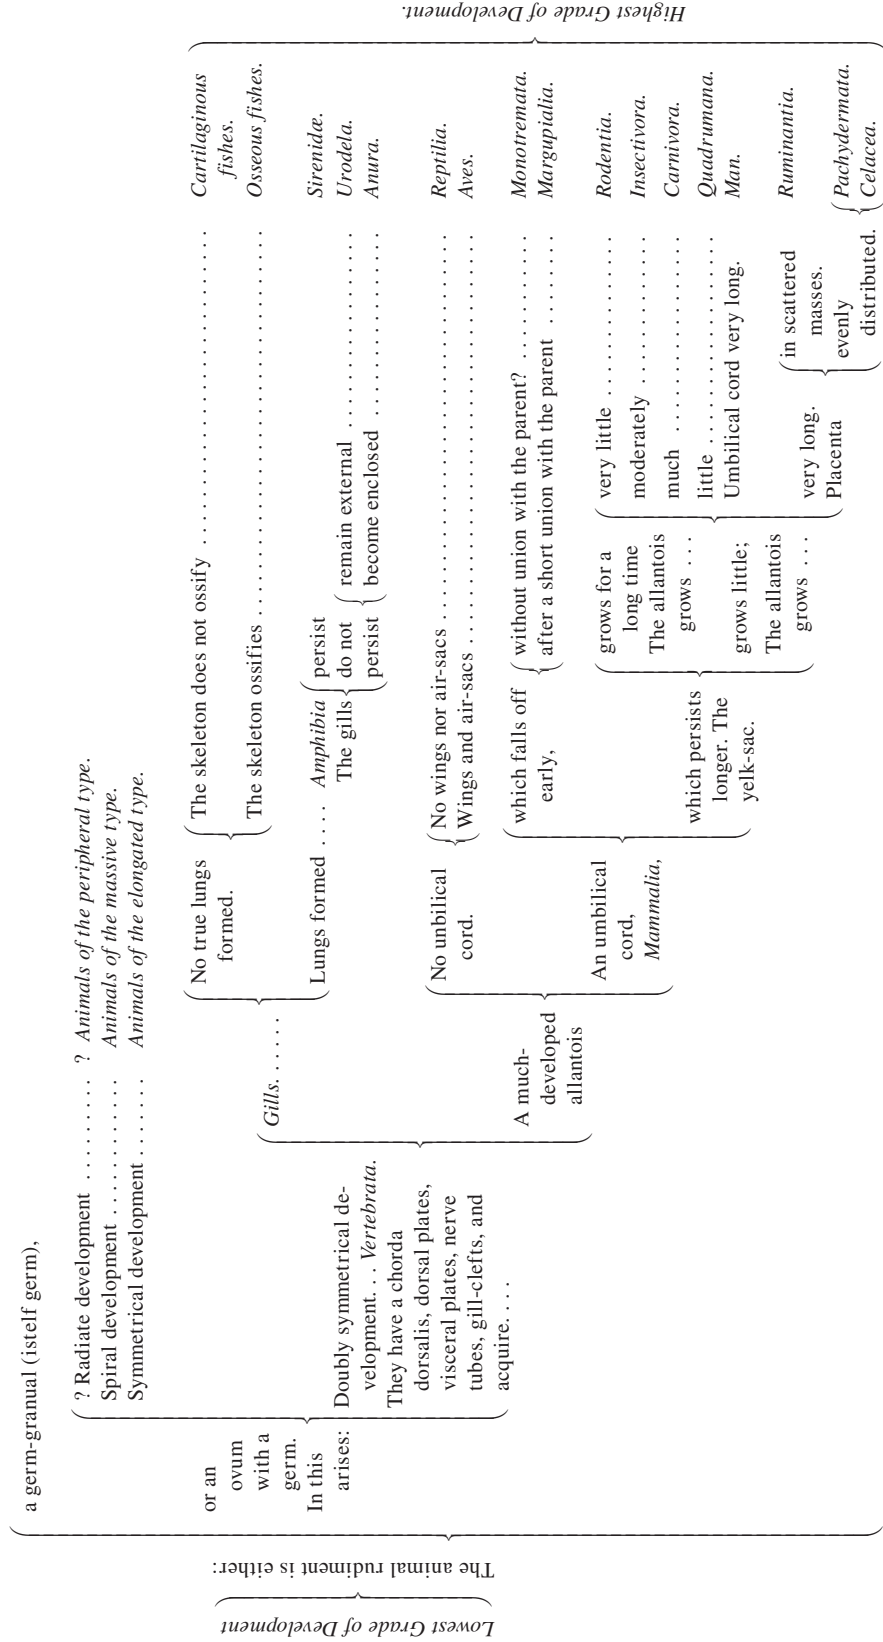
Lowest Grade of Development

The animal rudiment is either:

a germ-granual (istelf germ),

or an ovum with a germ. In this arises:

? Radiate development . . . . . . . . . ? Animals of the peripheral type.
Spiral development . . . . . . . . . . . Animals of the massive type.
Symmetrical development . . . . . . Animals of the elongated type.

Doubly symmetrical development. . . Vertebrata. They have a chorda dorsalis, dorsal plates, visceral plates, nerve tubes, gill-clefts, and acquire. . .

Gills. . . . .

No true lungs formed.
The skeleton does not ossify . . . . . . . . . . . . . . . . . . . . . . Cartilaginous fishes.
The skeleton ossifies . . . . . . . . . . . . . . . . . . . . . . . . . . . Osseous fishes.

Lungs formed . . . . Amphibia The gills
persist . . . . . . . . . . . . . . . . . . . . . . . . . . . . . . . . . . . . Sirenidæ.
do not persist
remain external . . . . . . . . . . . . . . . . . Urodela.
become enclosed . . . . . . . . . . . . . . . . Anura.

A much-developed allantois

No unbilical cord.
No wings nor air-sacs . . . . . . . . . . . . . . . . . . . . . . . . . Reptilia.
Wings and air-sacs . . . . . . . . . . . . . . . . . . . . . . . . . . . Aves.

An umbilical cord, Mammalia,

which falls off early,
without union with the parent? . . . . . . . . . . . . Monotremata.
after a short union with the parent . . . . . . . . . Margupialia.

which persists longer. The yelk-sac.

grows for a long time The allantois grows . . .
very little . . . . . . . . . . . . Rodentia.
moderately . . . . . . . . . . . Insectivora.
much . . . . . . . . . . . . . . . Carnivora.
little . . . . . . . . . . . . . . . . Quadrumana.
Umbilical cord very long. Man.

grows little; The allantois grows . . .
very long. Placenta
in scattered masses. Ruminantia.
evenly distributed.
Pachydermata.
Celacea.

Highest Grade of Development.